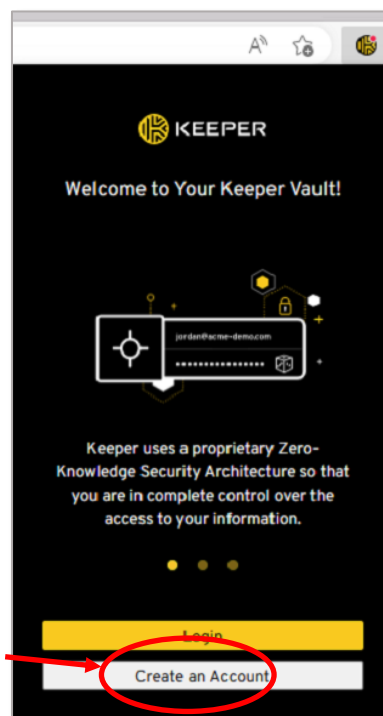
KEEPER

Welcome to Your Keeper Vault!

jordan@acme-demo.com

Keeper uses a proprietary Zero-Knowledge Security Architecture so that you are in complete control over the access to your information.

Login

Create an Account